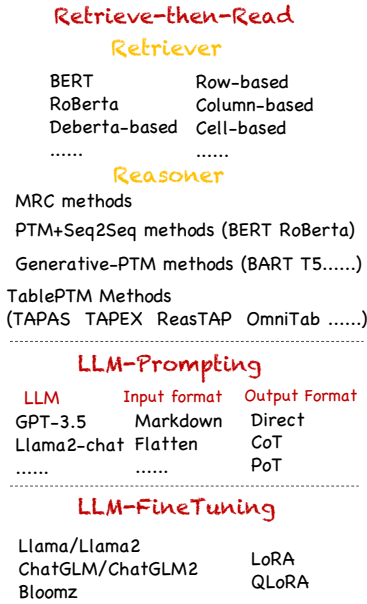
Retrieve-then-Read

Retriever

BERT
RoBerta
Deberta-based
......

Row-based
Column-based
Cell-based
......

Reasoner

MRC methods

PTM+Seq2Seq methods (BERT RoBerta)

Generative-PTM methods (BART T5......)

TablePTM Methods
(TAPAS TAPEX ReasTAP OmniTab ......)

LLM-Prompting

LLM
GPT-3.5
Llama2-chat
......

Input format
Markdown
Flatten
......

Output Format
Direct
CoT
PoT

LLM-FineTuning

Llama/Llama2
ChatGLM/ChatGLM2
Bloomz

LoRA
QLoRA